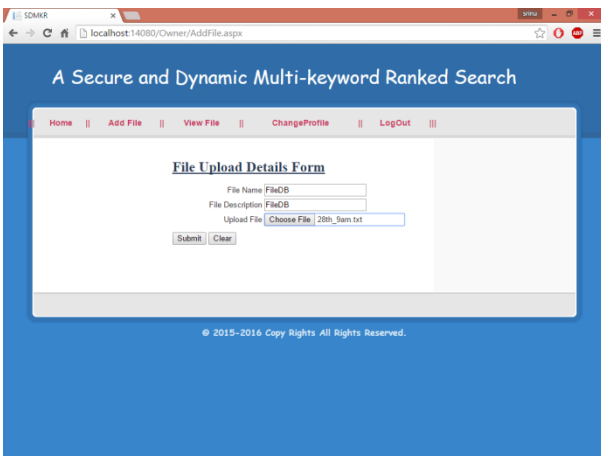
SDMKR ×

Srinu

localhost:14080/Owner/AddFile.aspx

A Secure and Dynamic Multi-keyword Ranked Search

|| Home || Add File || View File || ChangeProfile || LogOut |||

File Upload Details Form

File Name FileDB

File Description FileDB

Upload File Choose File 28th_9am.txt

Submit Clear

© 2015-2016 Copy Rights All Rights Reserved.